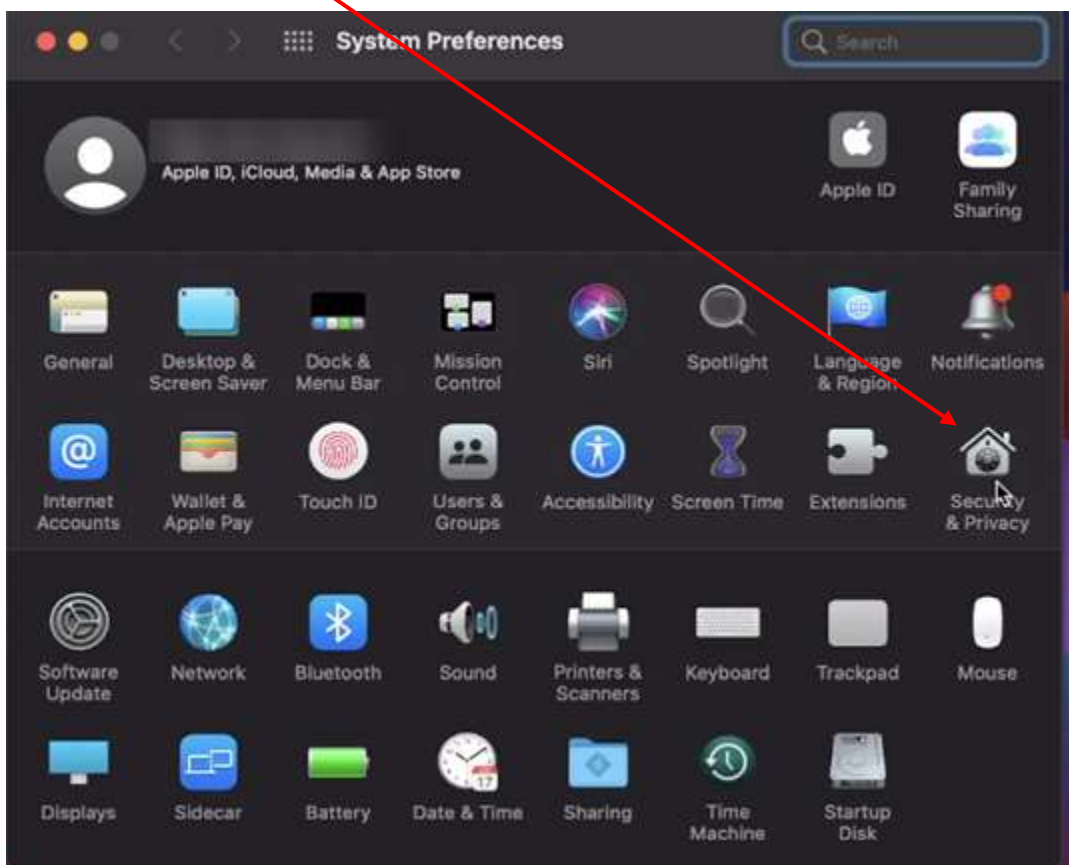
System Preferences

Search

Apple ID, iCloud, Media & App Store

Apple ID

Family Sharing

General

Desktop & Screen Saver

Dock & Menu Bar

Mission Control

Siri

Spotlight

Language & Region

Notifications

Internet Accounts

Wallet & Apple Pay

Touch ID

Users & Groups

Accessibility

Screen Time

Extensions

Security & Privacy

Software Update

Network

Bluetooth

Sound

Printers & Scanners

Keyboard

Trackpad

Mouse

Displays

Sidecar

Battery

Date & Time

17

Sharing

Time Machine

Startup Disk